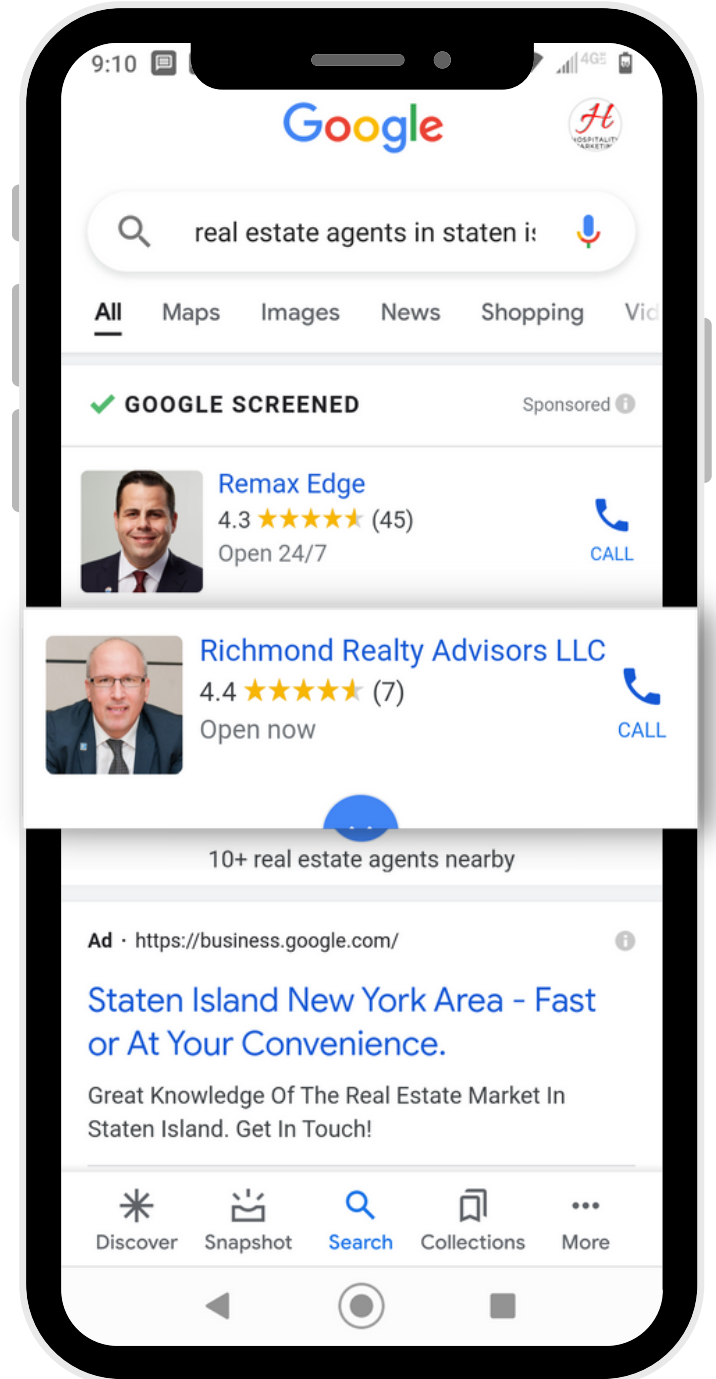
9:10

4G

Google

H
HOSPITALITY MARKETING

real estate agents in staten is

All Maps Images News Shopping Vid

GOOGLE SCREENED

Sponsored

Remax Edge
4.3 ★★★★★ (45)
Open 24/7

CALL

Richmond Realty Advisors LLC
4.4 ★★★★★ (7)
Open now

CALL

10+ real estate agents nearby

Ad · https://business.google.com/

Staten Island New York Area - Fast or At Your Convenience.

Great Knowledge Of The Real Estate Market In Staten Island. Get In Touch!

Discover Snapshot Search Collections More